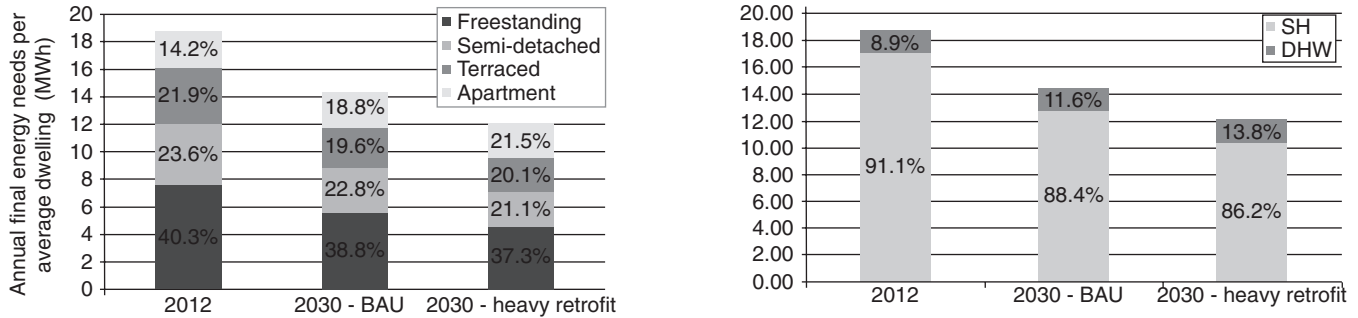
Annual final energy needs per average dwelling (MWh)

20
18
16
14
12
10
8
6
4
2
0

■ Freestanding
■ Semi-detached
■ Terraced
■ Apartment

14.2%
21.9%
23.6%
40.3%

18.8%
19.6%
22.8%
38.8%

21.5%
20.1%
21.1%
37.3%

2012
2030 - BAU
2030 - heavy retrofit

20.00
18.00
16.00
14.00
12.00
10.00
8.00
6.00
4.00
2.00
0.00

SH
DHW

8.9%
91.1%

11.6%
88.4%

13.8%
86.2%

2012
2030 - BAU
2030 - heavy retrofit